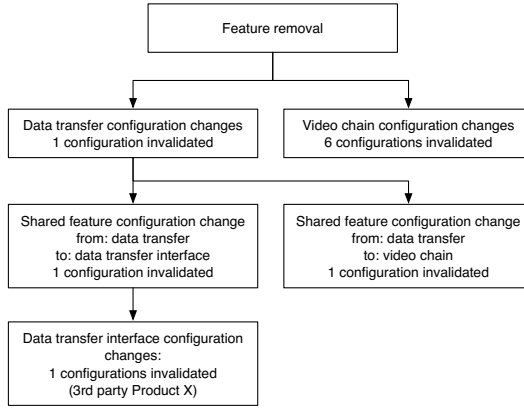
Feature removal

Data transfer configuration changes
1 configuration invalidated

Video chain configuration changes
6 configurations invalidated

Shared feature configuration change
from: data transfer
to: data transfer interface
1 configuration invalidated

Shared feature configuration change
from: data transfer
to: video chain
1 configuration invalidated

Data transfer interface configuration changes:
1 configurations invalidated
(3rd party Product X)